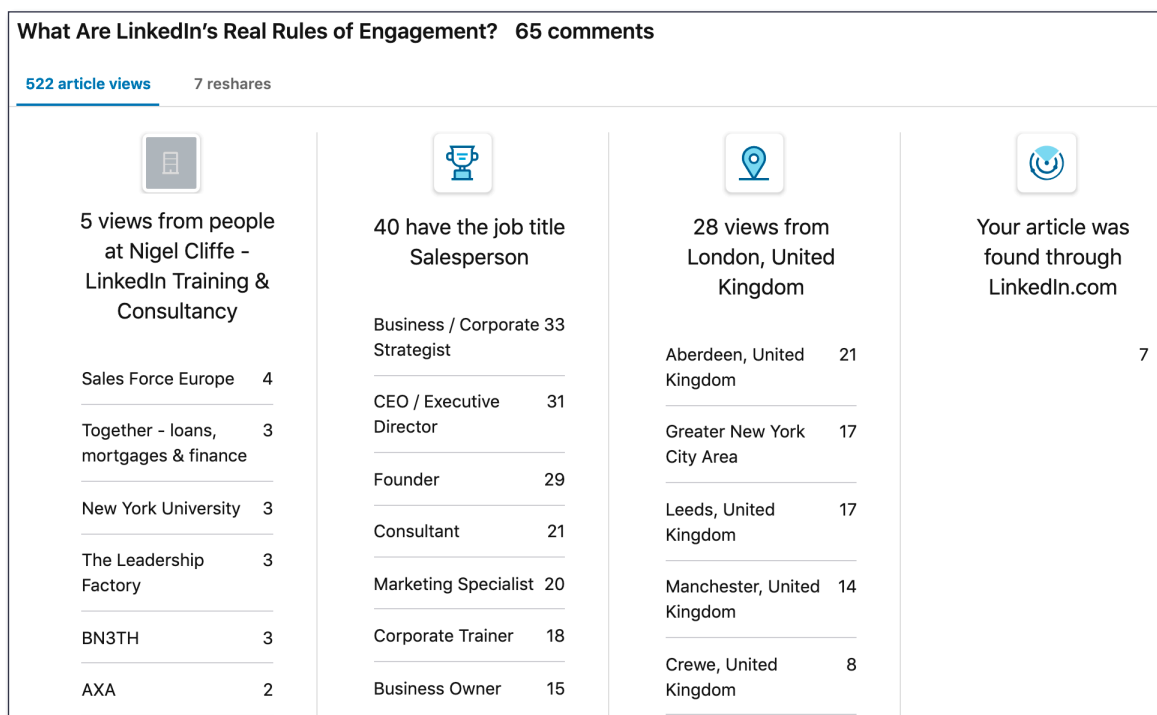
What Are LinkedIn's Real Rules of Engagement? 65 comments

522 article views 7 reshares

5 views from people at Nigel Cliffe - LinkedIn Training & Consultancy

| | |
|---|---|
| Sales Force Europe | 4 |
| Together - loans, mortgages & finance | 3 |
| New York University | 3 |
| The Leadership Factory | 3 |
| BN3TH | 3 |
| AXA | 2 |

40 have the job title Salesperson

| | |
|---|---|
| Business / Corporate Strategist | 33 |
| CEO / Executive Director | 31 |
| Founder | 29 |
| Consultant | 21 |
| Marketing Specialist | 20 |
| Corporate Trainer | 18 |
| Business Owner | 15 |

28 views from London, United Kingdom

| | |
|---|---|
| Aberdeen, United Kingdom | 21 |
| Greater New York City Area | 17 |
| Leeds, United Kingdom | 17 |
| Manchester, United Kingdom | 14 |
| Crewe, United Kingdom | 8 |

Your article was found through LinkedIn.com

7